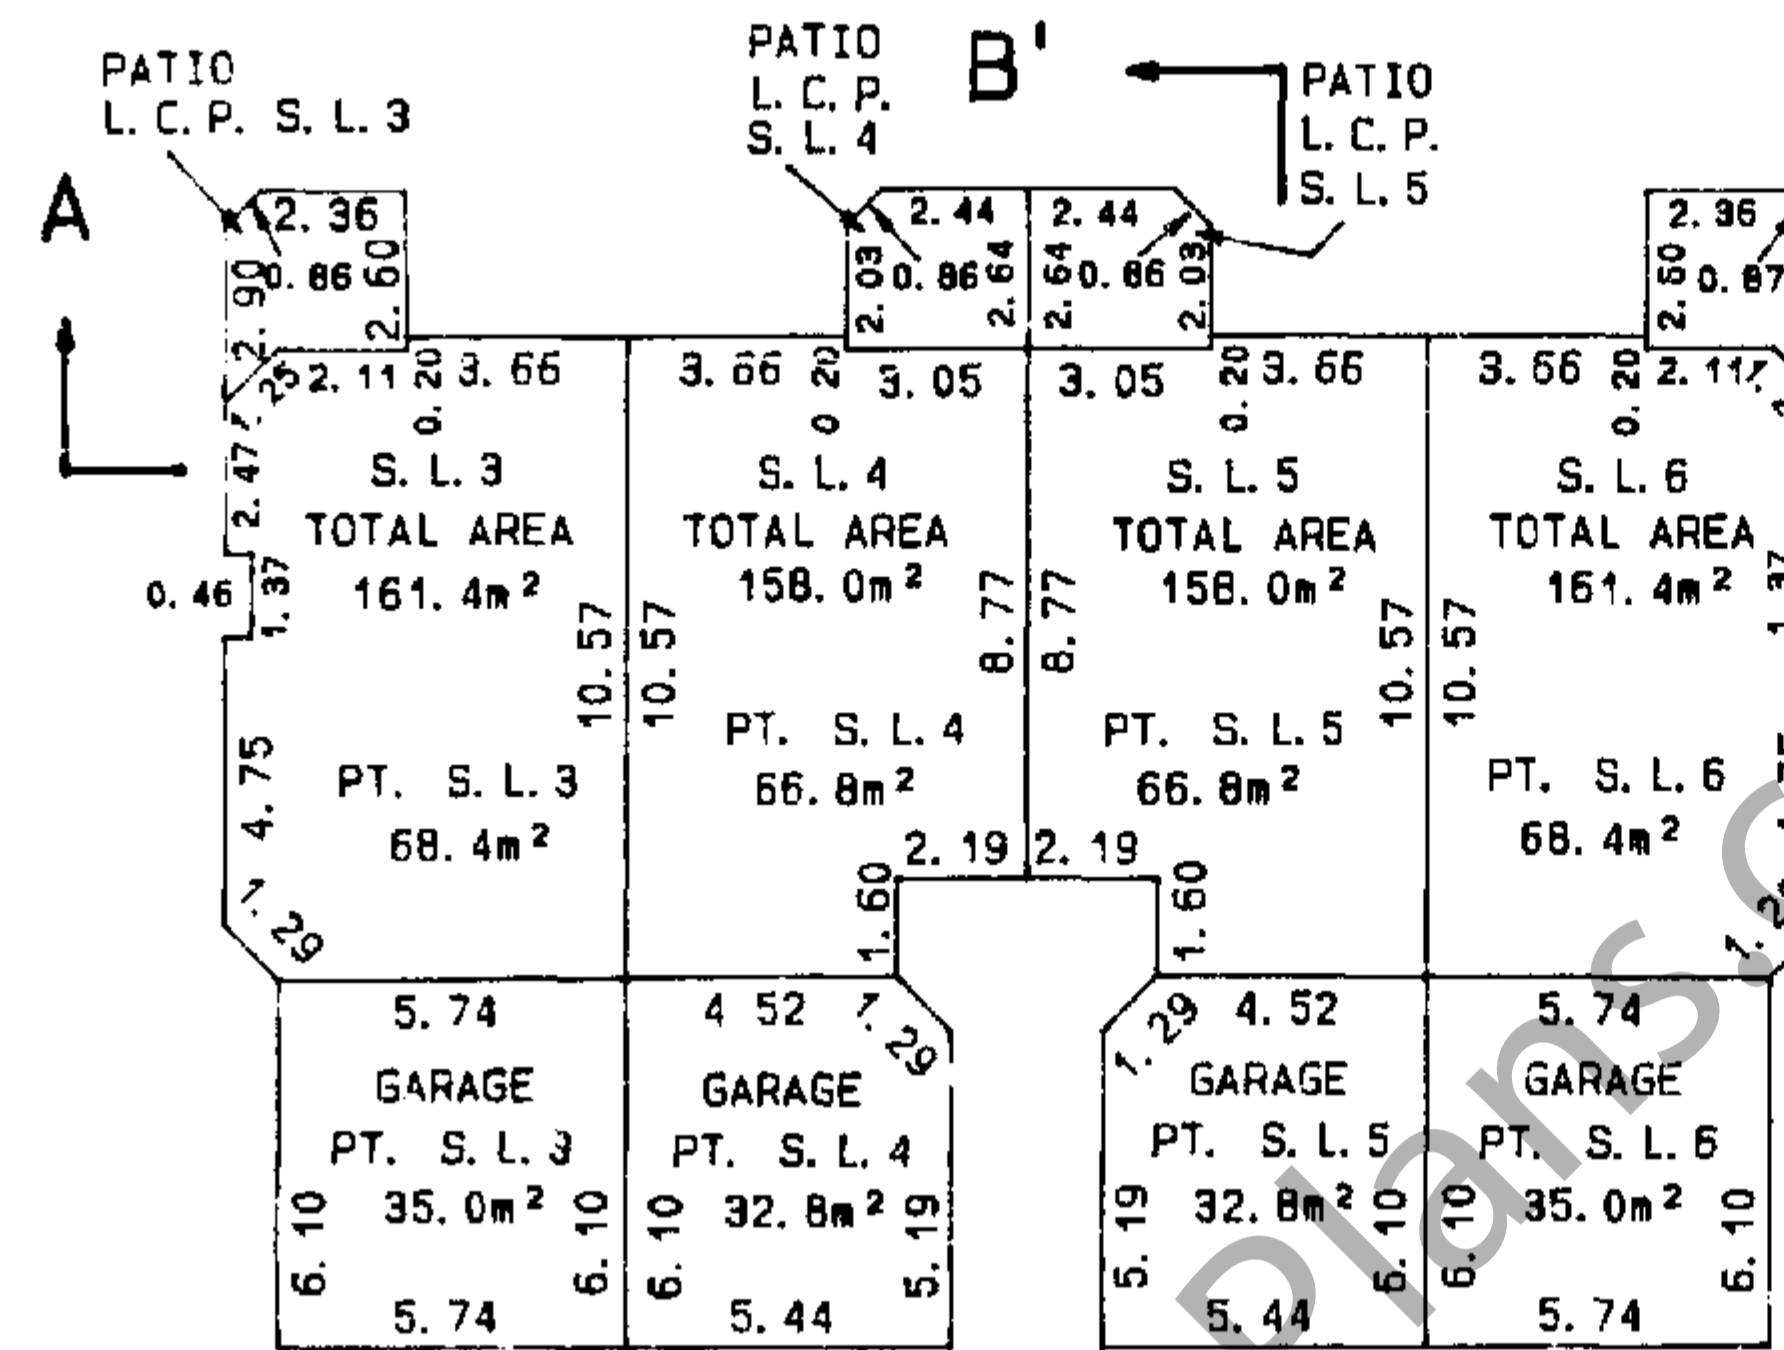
PATIO
L. C. P. S. L. 3

PATIO
L. C. P.
S. L. 4

B'

PATIO
L. C. P.
S. L. 5

A

2. 36
0. 86
2. 60
2. 90
2. 25
2. 11
0. 20
3. 66
2. 47
1. 37
0. 46

2. 44
2. 03
0. 86
2. 64
2. 44
2. 64
0. 86
2. 03

2. 36
2. 50
0. 87

3. 66
0. 20
3. 05
3. 05
0. 20
3. 66
3. 66
0. 20
2. 11

S. L. 3
TOTAL AREA
161. 4m$^2$

S. L. 4
TOTAL AREA
158. 0m$^2$

S. L. 5
TOTAL AREA
158. 0m$^2$

S. L. 6
TOTAL AREA
161. 4m$^2$

10. 57
10. 57
8. 77
8. 77
10. 57
10. 57

PT. S. L. 3
68. 4m$^2$

PT. S. L. 4
66. 8m$^2$

PT. S. L. 5
66. 8m$^2$

PT. S. L. 6
68. 4m$^2$

4. 75
1. 29
2. 19
2. 19
1. 60
1. 60

5. 74
GARAGE
PT. S. L. 3
35. 0m$^2$
6. 10
6. 10
5. 74

4 52
1. 29
GARAGE
PT. S. L. 4
32. 8m$^2$
6. 10
5. 19
5. 44

1. 29
4. 52
GARAGE
PT. S. L. 5
32. 8m$^2$
5. 19
6. 10
5. 44

5. 74
GARAGE
PT. S. L. 6
35. 0m$^2$
6. 10
6. 10
5. 74

Plans.c